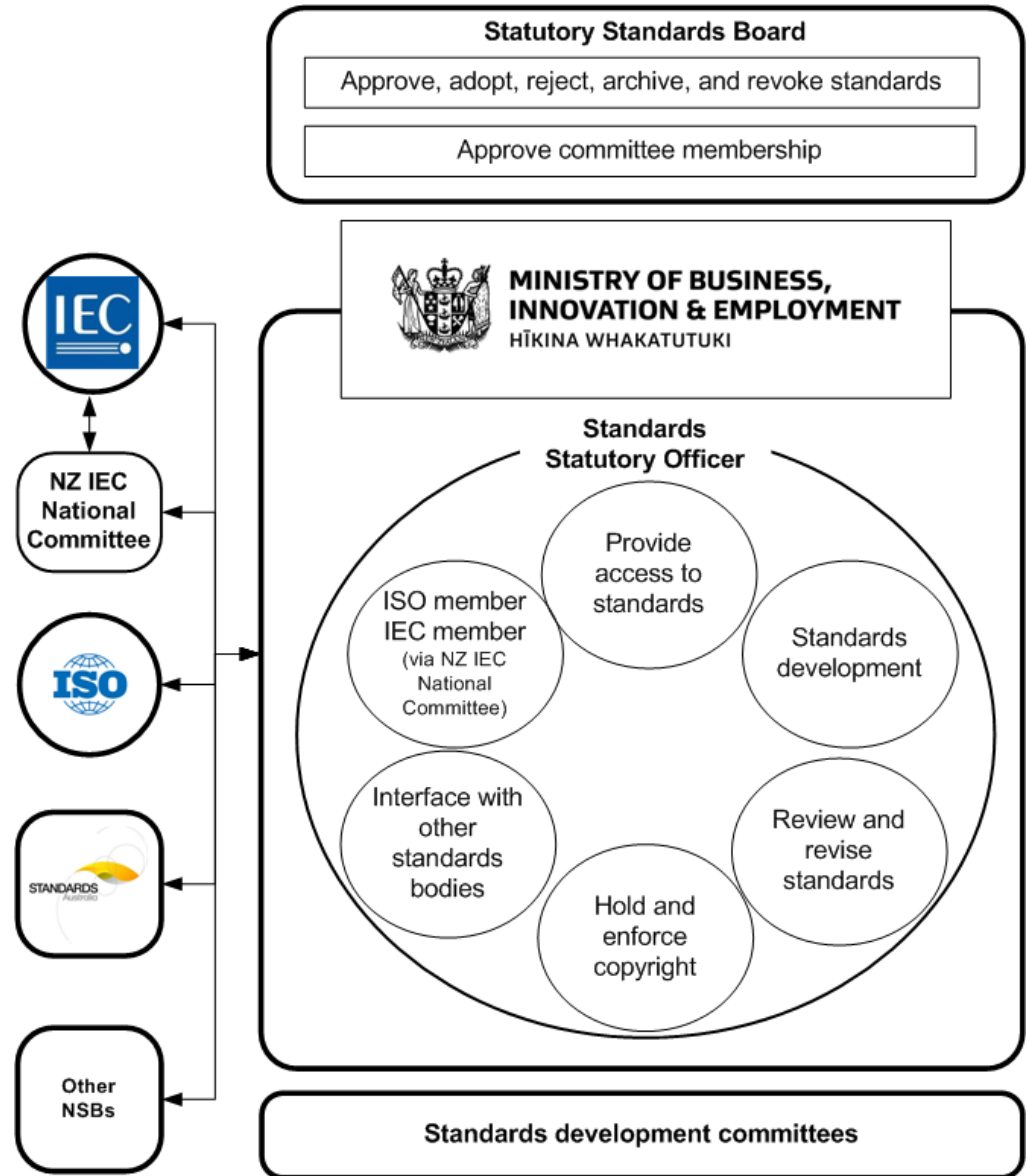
Statutory Standards Board

Approve, adopt, reject, archive, and revoke standards

Approve committee membership

IEC

NZ IEC National Committee

ISO

STANDARDS Australia

Other NSBs

MINISTRY OF BUSINESS, INNOVATION & EMPLOYMENT
HĪKINA WHAKATUTUKI

Standards Statutory Officer

Provide access to standards

ISO member IEC member (via NZ IEC National Committee)

Standards development

Interface with other standards bodies

Review and revise standards

Hold and enforce copyright

Standards development committees